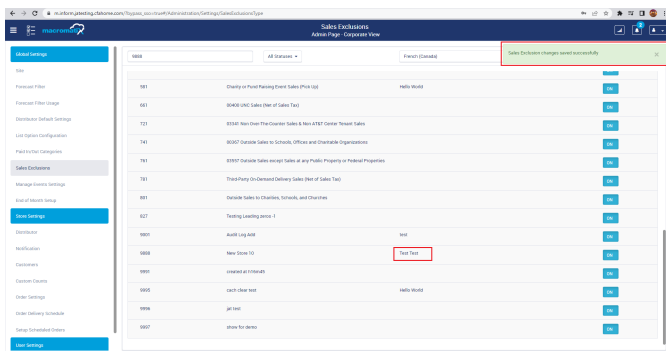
mcinform.jetsetting.ctekome.com/Sysposs_xxcc/crewW/Administration/Settings/SalesExclusionsType

macromatix

Sales Exclusions
Admin Page - Corporate View

Sales Exclusion changes saved successfully

Global Settings
Size
Forecast Filter
Forecast Filter Usage
Distributor Default Settings
List Option Configuration
Paid In/Out Categories
Sales Exclusions
Manage Events Settings
End of Month Setup
Store Settings
Distributors
Notification
Customers
Custom Counts
Order Settings
Order Delivery Schedule
Setup Scheduled Orders
User Settings

9888 | All Statuses | French (Canada)

| | | | |
|---|---|---|---|
| 581 | Charity or Fund Raising Event Sales (Pick Up) | Hello World | OK |
| 661 | 90400 UNC Sales (Net of Sales Tax) | | OK |
| 721 | 85345 Non Over-The-Counter Sales & Non AT&T Center Tenant Sales | | OK |
| 741 | 90307 Outside Sales to Schools, Offices and Charitable Organizations | | OK |
| 761 | 83937 Outside Sales except Sales at any Public Property or Federal Properties | | OK |
| 781 | Third-Party On-Demand Delivery Sales (Net of Sales Tax) | | OK |
| 881 | Outside Sales to Charities, Schools, and Churches | | OK |
| 827 | Testing Leading zeros - I | | OK |
| 9801 | Audit Log Add | test | OK |
| 9888 | New Store 10 | Test Test | OK |
| 9890 | created at 1mtest45 | | OK |
| 9895 | zach clear test | Hello World | OK |
| 9896 | jel test | | OK |
| 9897 | show for demo | | OK |